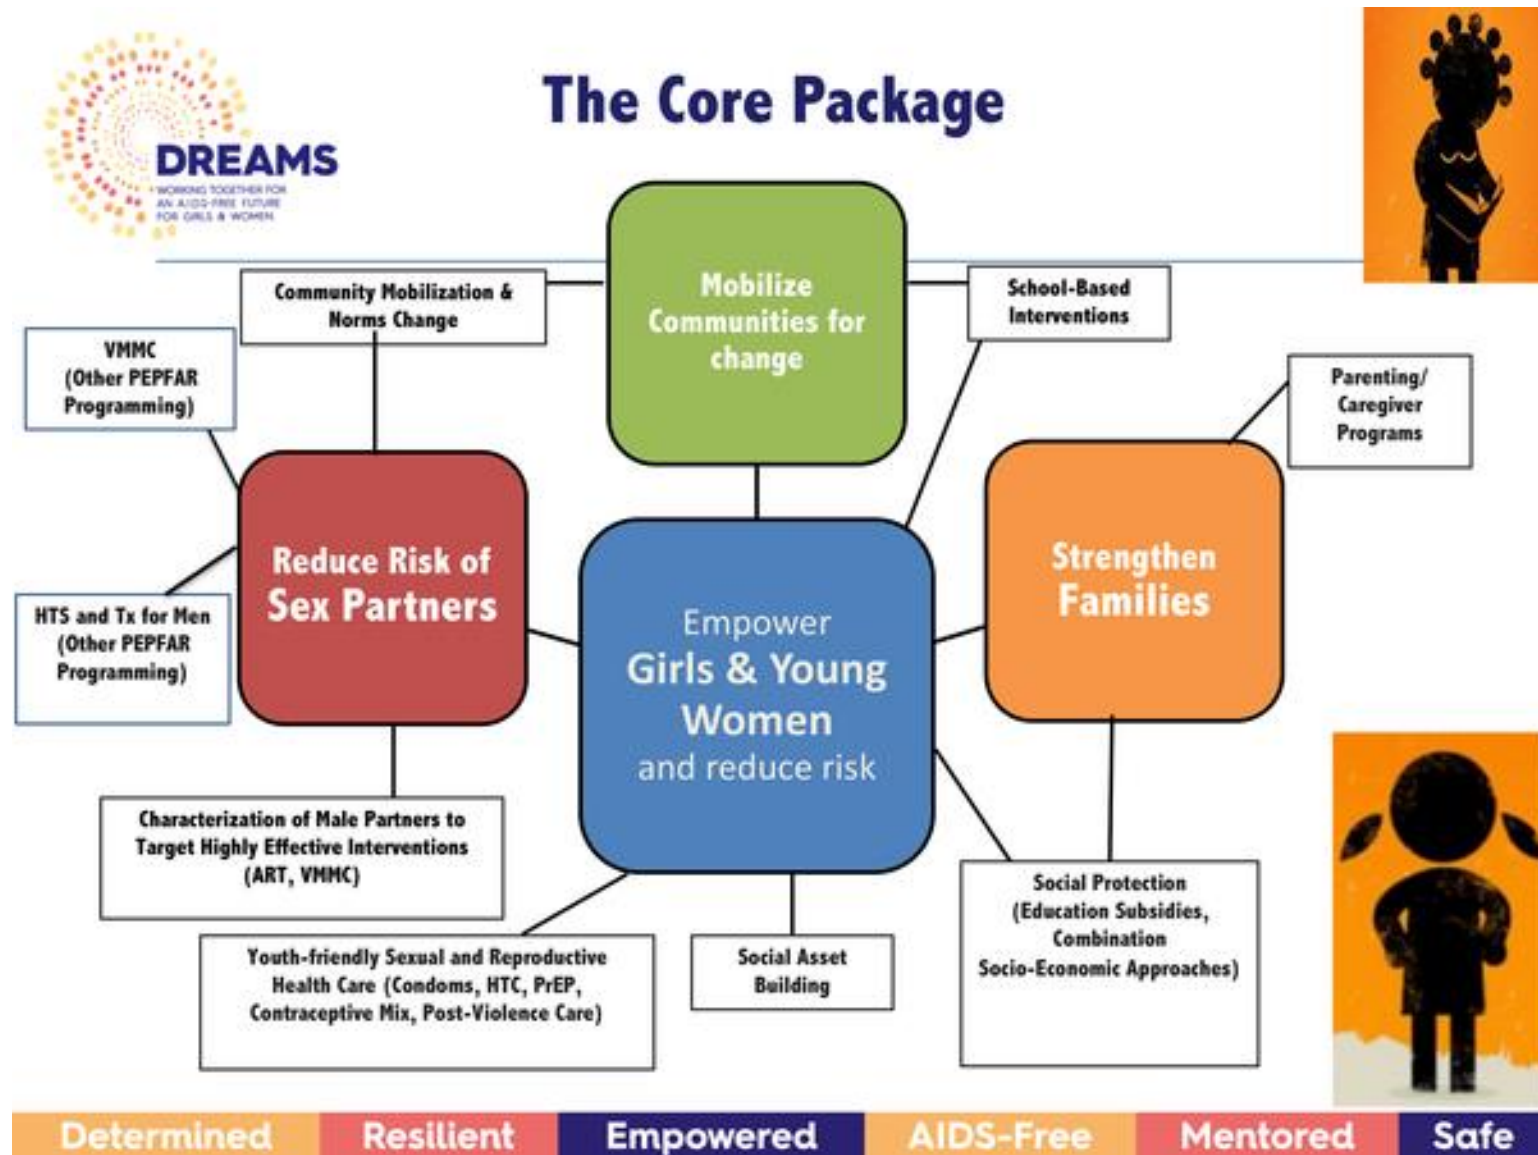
DREAMS
WORKING TOGETHER FOR AN AIDS-FREE FUTURE FOR GIRLS & WOMEN

The Core Package

Community Mobilization & Norms Change

Mobilize Communities for change

School-Based Interventions

VMMC (Other PEPFAR Programming)

Parenting/ Caregiver Programs

Reduce Risk of Sex Partners

Empower Girls & Young Women and reduce risk

Strengthen Families

HTS and Tx for Men (Other PEPFAR Programming)

Characterization of Male Partners to Target Highly Effective Interventions (ART, VMMC)

Social Protection (Education Subsidies, Combination Socio-Economic Approaches)

Youth-friendly Sexual and Reproductive Health Care (Condoms, HTC, PrEP, Contraceptive Mix, Post-Violence Care)

Social Asset Building

Determined Resilient Empowered AIDS-Free Mentored Safe